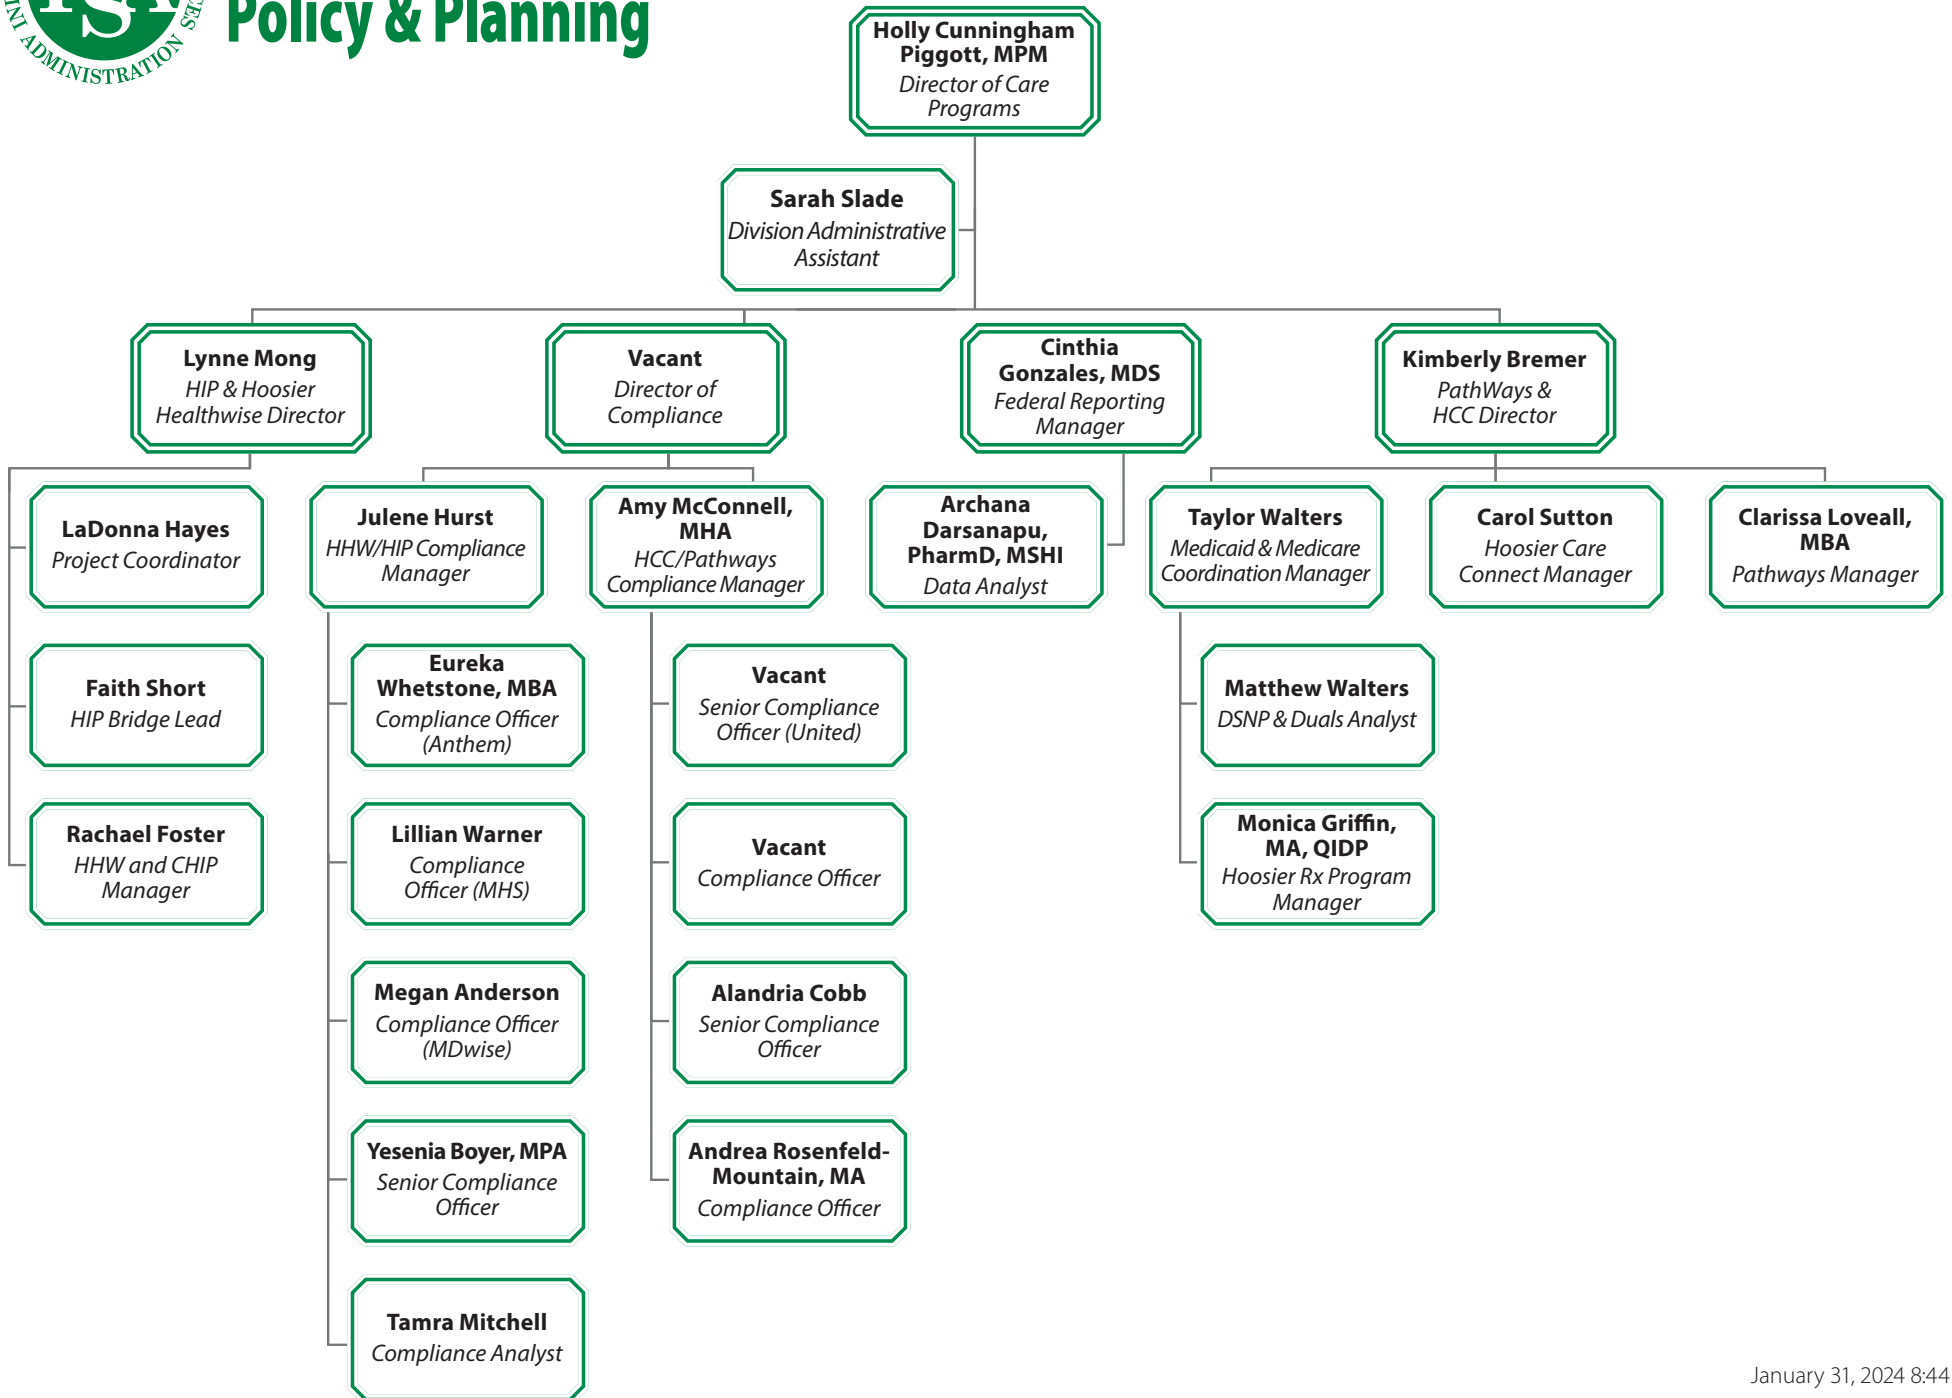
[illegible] ADMINISTRATION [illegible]

Policy & Planning

Holly Cunningham Piggott, MPM
Director of Care Programs

Sarah Slade
Division Administrative Assistant

Lynne Mong
HIP & Hoosier Healthwise Director

Vacant
Director of Compliance

Cinthia Gonzales, MDS
Federal Reporting Manager

Kimberly Bremer
PathWays & HCC Director

LaDonna Hayes
Project Coordinator

Faith Short
HIP Bridge Lead

Rachael Foster
HHW and CHIP Manager

Julene Hurst
HHW/HIP Compliance Manager

Eureka Whetstone, MBA
Compliance Officer (Anthem)

Lillian Warner
Compliance Officer (MHS)

Megan Anderson
Compliance Officer (MDwise)

Yesenia Boyer, MPA
Senior Compliance Officer

Tamra Mitchell
Compliance Analyst

Amy McConnell, MHA
HCC/Pathways Compliance Manager

Vacant
Senior Compliance Officer (United)

Vacant
Compliance Officer

Alandria Cobb
Senior Compliance Officer

Andrea Rosenfeld-Mountain, MA
Compliance Officer

Archana Darsanapu, PharmD, MSHI
Data Analyst

Taylor Walters
Medicaid & Medicare Coordination Manager

Matthew Walters
DSNP & Duals Analyst

Monica Griffin, MA, QIDP
Hoosier Rx Program Manager

Carol Sutton
Hoosier Care Connect Manager

Clarissa Loveall, MBA
Pathways Manager

January 31, 2024 8:44